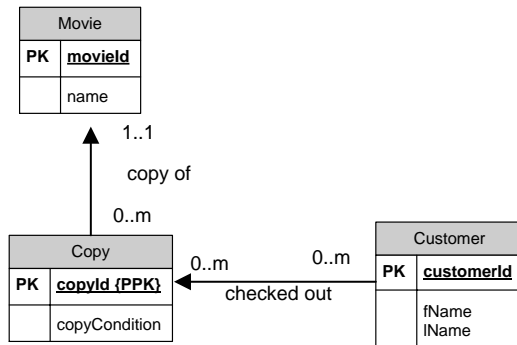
Movie

| PK | movieId |
|---|---|
| | name |

1..1

copy of

0..m

Copy

| PK | copyId {PPK} |
|---|---|
| | copyCondition |

0..m

0..m

checked out

Customer

| PK | customerId |
|---|---|
| | fName lName |